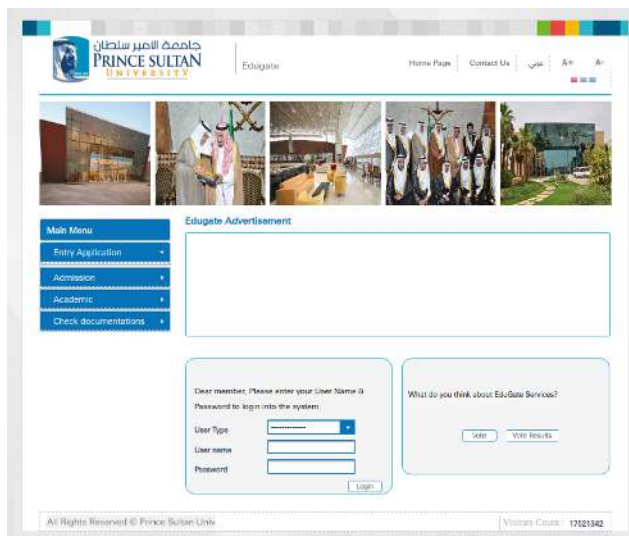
جامعة الأمير سلطان
PRINCE SULTAN
UNIVERSITY

Edugate

Home Page | Contact Us | عربي | A+ | A-

Main Menu
Entry Application
Admission
Academic
Check documentations

Edugate Advertisement

Dear member, Please enter your User Name & Password to login into the system.

User Type
User name
Password
Login

What do you think about EduGate Services?
Vote | Vote Results

All Rights Reserved © Prince Sultan Univ

Visitors Count : 17021342